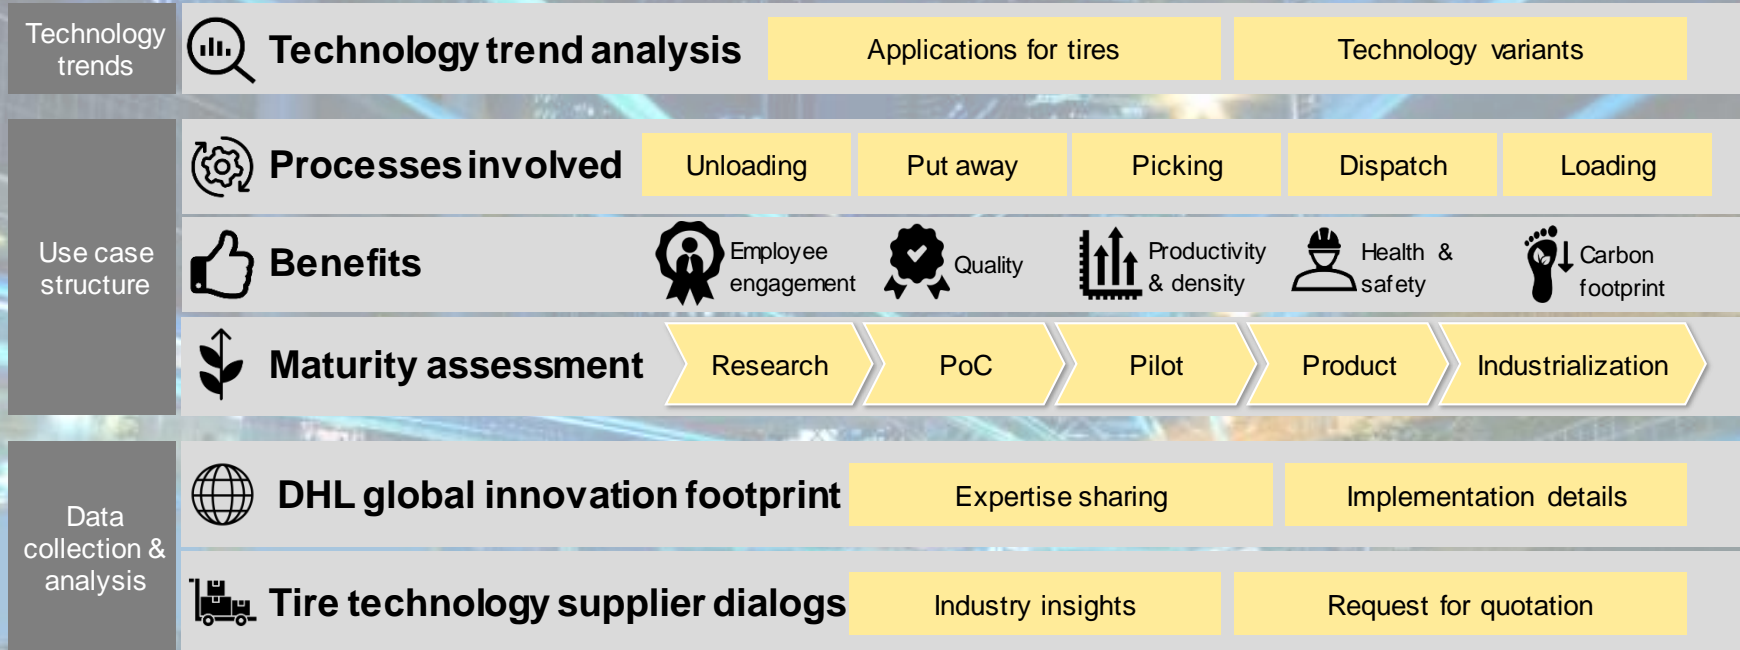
Technology trends

Technology trend analysis

Applications for tires

Technology variants

Use case structure

Processes involved

Unloading

Put away

Picking

Dispatch

Loading

Benefits

Employee engagement

Quality

Productivity & density

Health & safety

Carbon footprint

Maturity assessment

Research

PoC

Pilot

Product

Industrialization

Data collection & analysis

DHL global innovation footprint

Expertise sharing

Implementation details

Tire technology supplier dialogs

Industry insights

Request for quotation